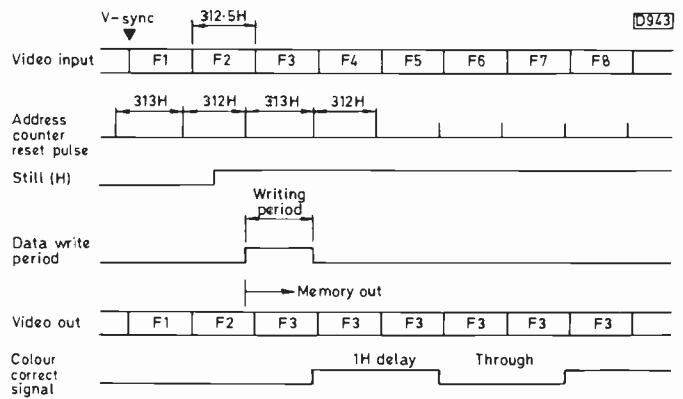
V-sync
312·5H
D943
Video input
F1
F2
F3
F4
F5
F6
F7
F8
313H
312H
313H
312H
Address counter reset pulse
Still (H)
Writing period
Data write period
Memory out
Video out
F1
F2
F3
F3
F3
F3
F3
F3
Colour correct signal
1H delay
Through